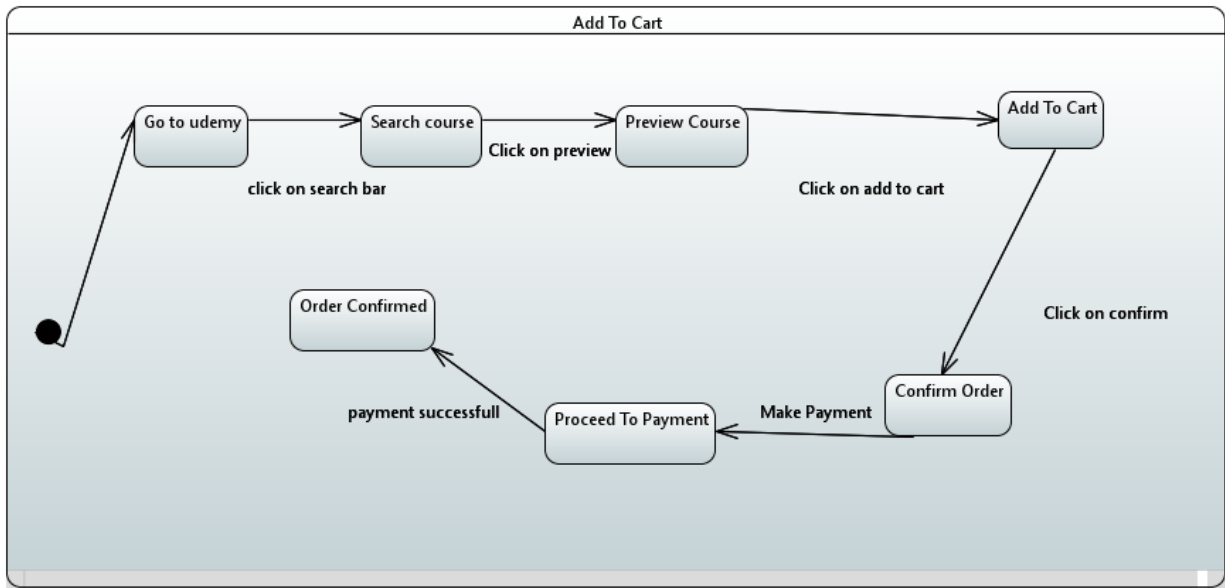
Add To Cart

Go to udemy

Search course

Preview Course

Add To Cart

click on search bar

Click on preview

Click on add to cart

Click on confirm

Order Confirmed

Confirm Order

Make Payment

Proceed To Payment

payment successfull